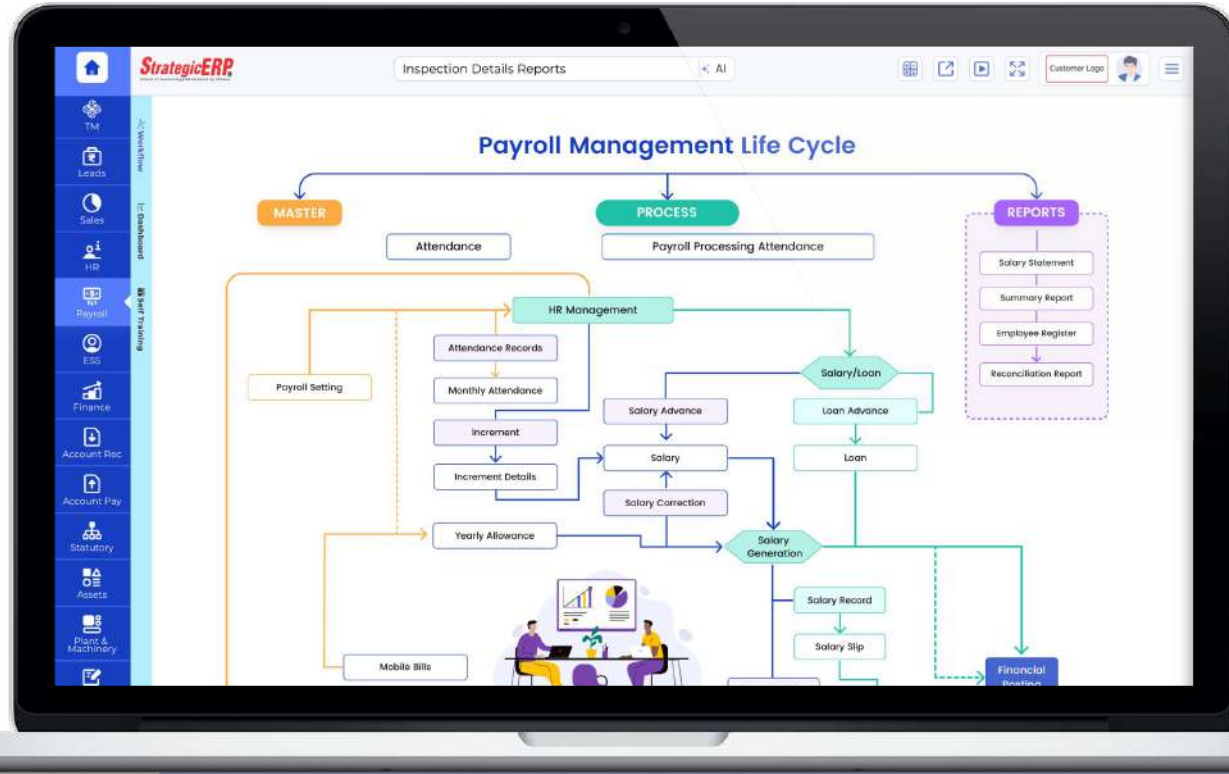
StrategicERP

Inspection Details Reports

AI

Customer Logo

TM
Leads
Sales
HR
Payroll
ESS
Finance
Account Rec
Account Pay
Statutory
Assets
Plant & Machinery

Workflow
Dashboard
Self Training

Payroll Management Life Cycle

MASTER

PROCESS

REPORTS

Attendance

Payroll Processing Attendance

Salary Statement

Summary Report

Employee Register

Reconciliation Report

HR Management

Attendance Records

Payroll Setting

Monthly Attendance

Salary/Loan

Salary Advance

Loan Advance

Increment

Salary

Loan

Increment Details

Salary Correction

Yearly Allowance

Salary Generation

Salary Record

Salary Slip

Mobile Bills

Financial Posting